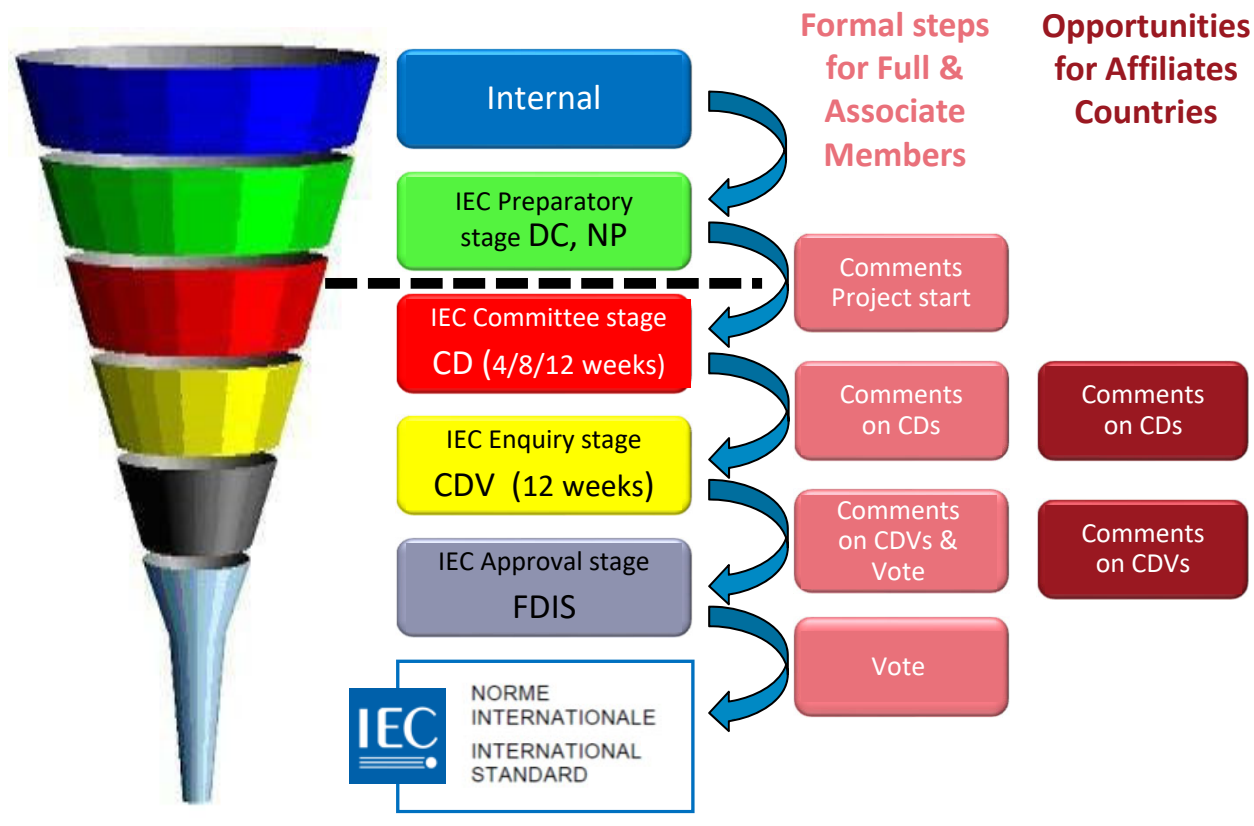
Formal steps for Full & Associate Members

Opportunities for Affiliates Countries

Internal

IEC Preparatory stage DC, NP

Comments Project start

IEC Committee stage CD (4/8/12 weeks)

Comments on CDs

Comments on CDs

IEC Enquiry stage CDV (12 weeks)

Comments on CDVs & Vote

Comments on CDVs

IEC Approval stage FDIS

Vote

IEC

NORME INTERNATIONALE

INTERNATIONAL STANDARD